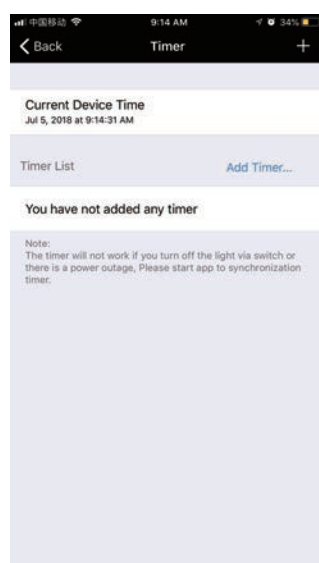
中国移动 9:14 AM 34%

Back Timer +

Current Device Time
Jul 5, 2018 at 9:14:31 AM

Timer List Add Timer...

You have not added any timer

Note:
The timer will not work if you turn off the light via switch or there is a power outage, Please start app to synchronization timer.